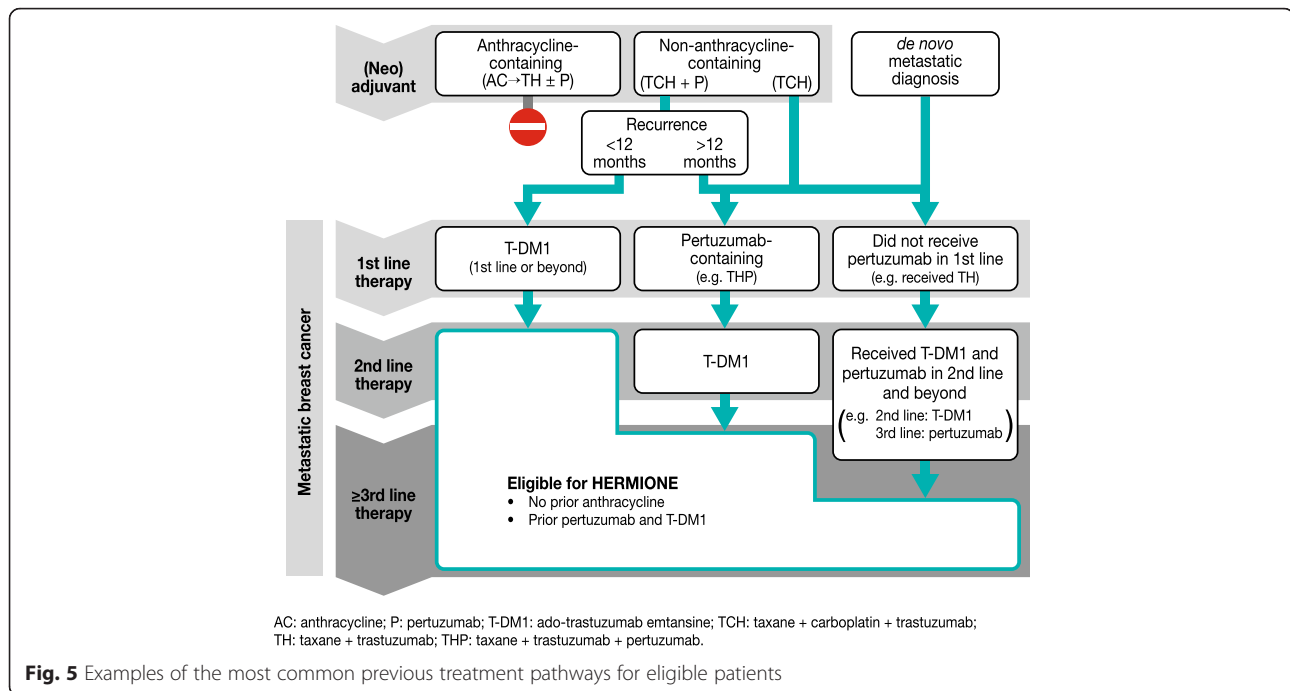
(Neo) adjuvant

Anthracycline-containing (AC→TH ± P)

Non-anthracycline-containing (TCH + P) (TCH)

de novo metastatic diagnosis

Recurrence <12 months >12 months

Metastatic breast cancer

1st line therapy

T-DM1 (1st line or beyond)

Pertuzumab-containing (e.g. THP)

Did not receive pertuzumab in 1st line (e.g. received TH)

2nd line therapy

T-DM1

Received T-DM1 and pertuzumab in 2nd line and beyond (e.g. 2nd line: T-DM1 3rd line: pertuzumab)

≥3rd line therapy

Eligible for HERMIONE
• No prior anthracycline
• Prior pertuzumab and T-DM1

AC: anthracycline; P: pertuzumab; T-DM1: ado-trastuzumab emtansine; TCH: taxane + carboplatin + trastuzumab; TH: taxane + trastuzumab; THP: taxane + trastuzumab + pertuzumab.

Fig. 5 Examples of the most common previous treatment pathways for eligible patients